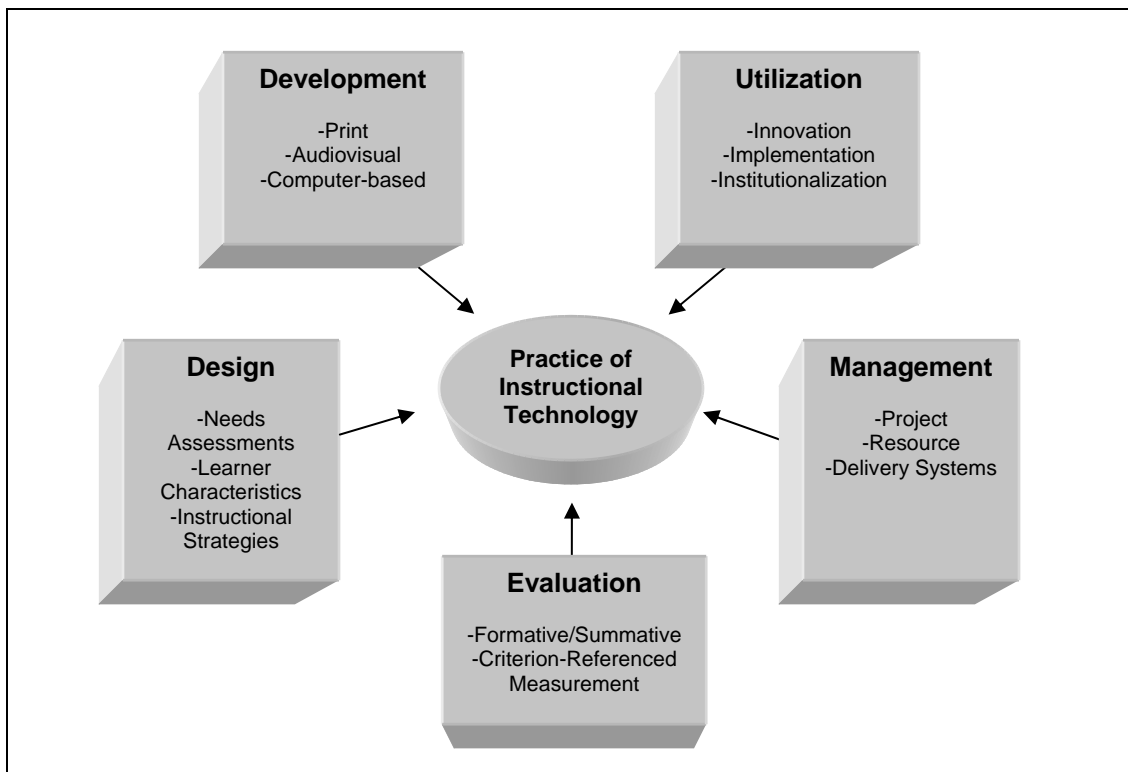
Development

-Print
-Audiovisual
-Computer-based

Utilization

-Innovation
-Implementation
-Institutionalization

Design

-Needs Assessments
-Learner Characteristics
-Instructional Strategies

Practice of Instructional Technology

Management

-Project
-Resource
-Delivery Systems

Evaluation

-Formative/Summative
-Criterion-Referenced Measurement